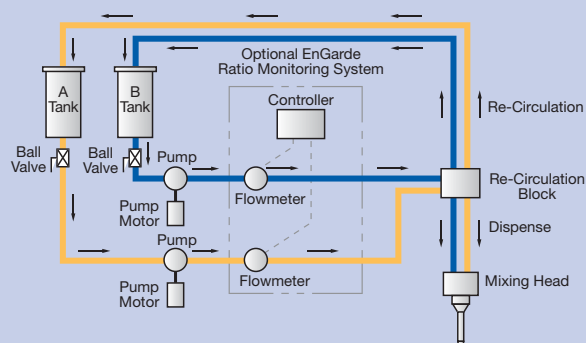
Optional EnGarde Ratio Monitoring System

A Tank

B Tank

Controller

Re-Circulation

Ball Valve

Ball Valve

Pump

Flowmeter

Re-Circulation Block

Pump Motor

Dispense

Pump

Flowmeter

Mixing Head

Pump Motor